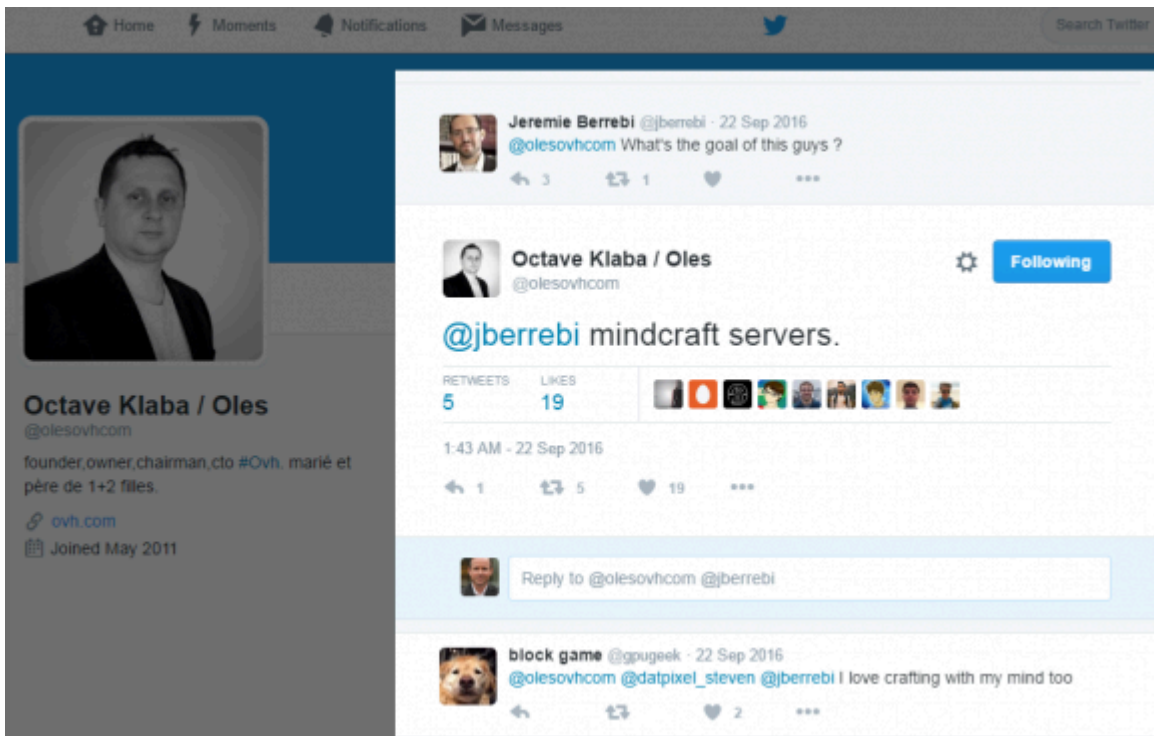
Home Moments Notifications Messages

Search Twitter

Octave Klaba / Oles
@olesovhcom

founder,owner,chairman,cto #Ovh. marié et père de 1+2 filles.

ovh.com

Joined May 2011

Jeremie Berrebi @jberrebi · 22 Sep 2016
@olesovhcom What's the goal of this guys ?

3 1

Octave Klaba / Oles
@olesovhcom

Following

@jberrebi mindcraft servers.

RETWEETS 5 LIKES 19

1:43 AM - 22 Sep 2016

1 5 19

Reply to @olesovhcom @jberrebi

block game @gpugeek · 22 Sep 2016
@olesovhcom @datpixel_steven @jberrebi I love crafting with my mind too

2